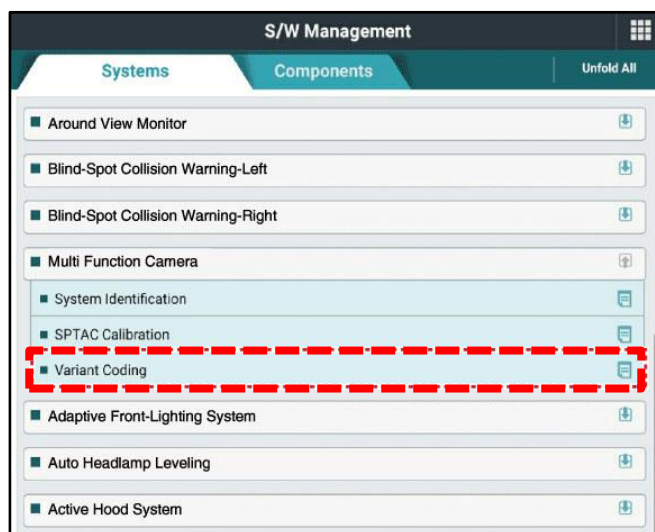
S/W Management

Systems

Components

Unfold All

Around View Monitor

Blind-Spot Collision Warning-Left

Blind-Spot Collision Warning-Right

Multi Function Camera

System Identification

SPTAC Calibration

Variant Coding

Adaptive Front-Lighting System

Auto Headlamp Leveling

Active Hood System